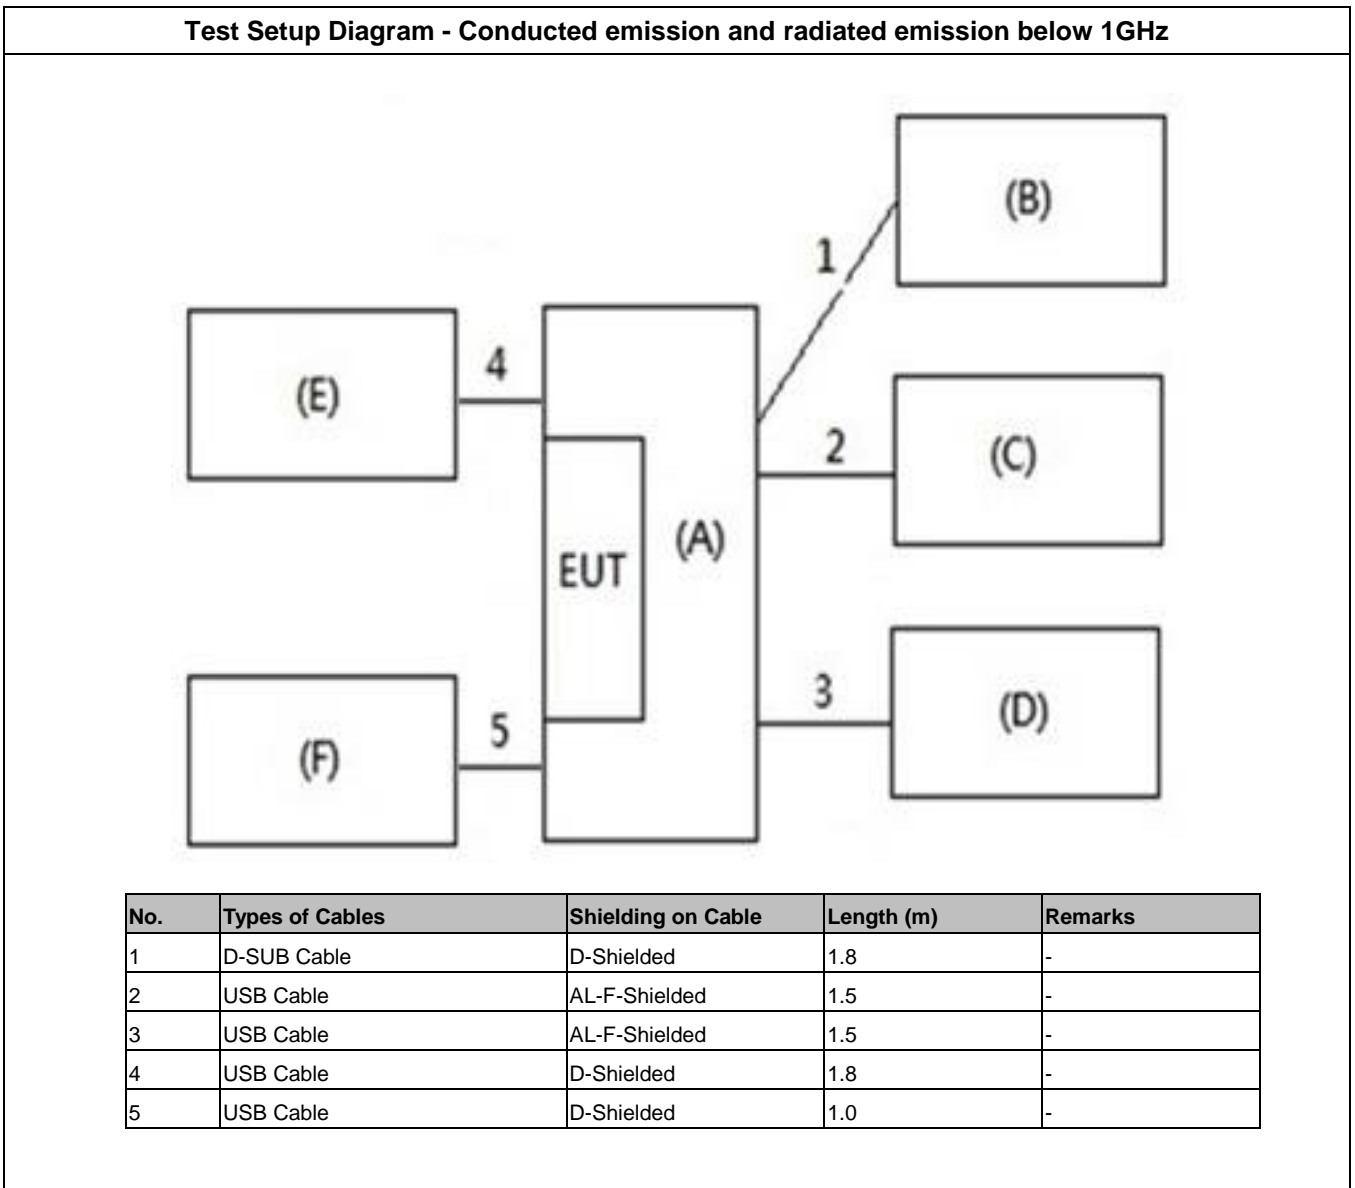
Test Setup Diagram - Conducted emission and radiated emission below 1GHz

(B)

1

(E)

4

2

(C)

EUT

(A)

3

(D)

5

(F)

| No. | Types of Cables | Shielding on Cable | Length (m) | Remarks |
|---|---|---|---|---|
| 1 | D-SUB Cable | D-Shielded | 1.8 | - |
| 2 | USB Cable | AL-F-Shielded | 1.5 | - |
| 3 | USB Cable | AL-F-Shielded | 1.5 | - |
| 4 | USB Cable | D-Shielded | 1.8 | - |
| 5 | USB Cable | D-Shielded | 1.0 | - |